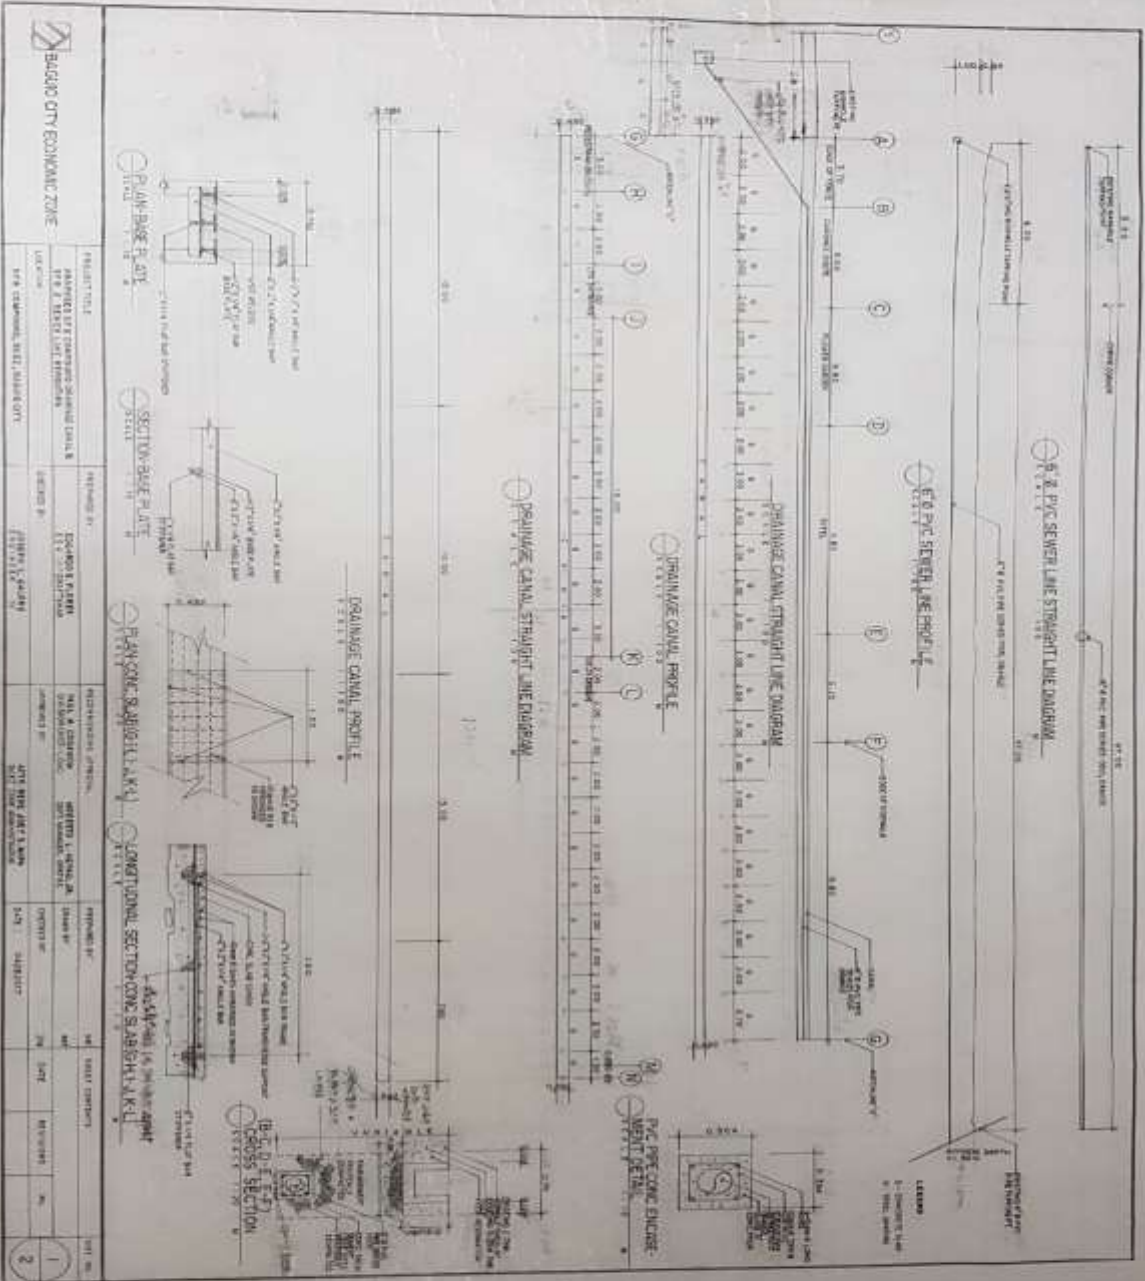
BAGUIO CITY ECONOMIC ZONE

PROJECT TITLE

PREPARED BY

RECOMMENDING APPROVAL

APPROVED BY

SHEET CONTENTS

SHEET NO.

PEZA COMPOUND, BCEZ, BAGUIO CITY

6" Ø PVC SEWER LINE STRAIGHT LINE DIAGRAM

6" Ø PVC SEWER LINE PROFILE

DRAINAGE CANAL STRAIGHT LINE DIAGRAM

DRAINAGE CANAL PROFILE

DRAINAGE CANAL STRAIGHT LINE DIAGRAM

DRAINAGE CANAL PROFILE

PLAN-BASE PLATE

SECTION-BASE PLATE

PLAN CONC. SLAB (G-I, J-K)

LONGITUDINAL SECTION CONC. SLAB (G-I, J-K)

CROSS SECTION

PVC PIPE CONC. ENCASEMENT DETAIL

LEGEND

A B C D E F G H I J K L

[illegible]

1
2